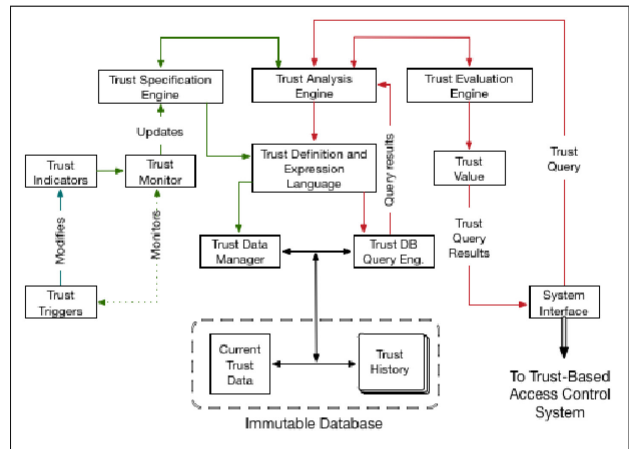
Trust Specification Engine

Trust Analysis Engine

Trust Evaluation Engine

Updates

Trust Indicators

Trust Monitor

Trust Definition and Expression Language

Query results

Trust Value

Trust Query

Modifies

Monitors

Trust Data Manager

Trust DB Query Eng.

Trust Query Results

Trust Triggers

System Interface

Current Trust Data

Trust History

To Trust-Based Access Control System

Immutable Database